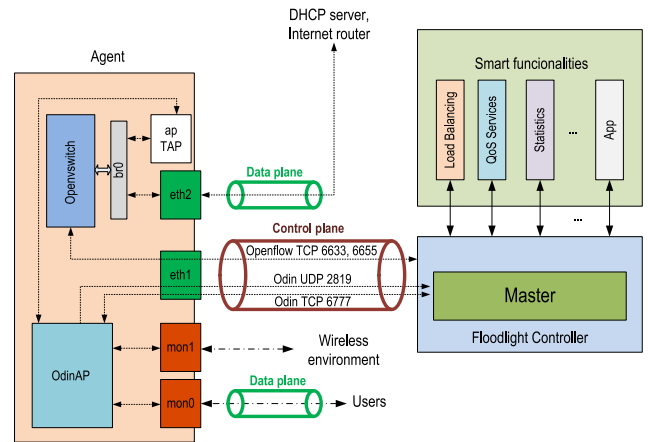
DHCP server, Internet router

Agent

Smart funcionalities

Load Balancing

QoS Services

Statistics

...

App

Openvswitch

br0

ap TAP

eth2

Data plane

...

Control plane

Openflow TCP 6633, 6655

eth1

Odin UDP 2819

Master

Odin TCP 6777

Floodlight Controller

OdinAP

mon1

Wireless environment

mon0

Data plane

Users